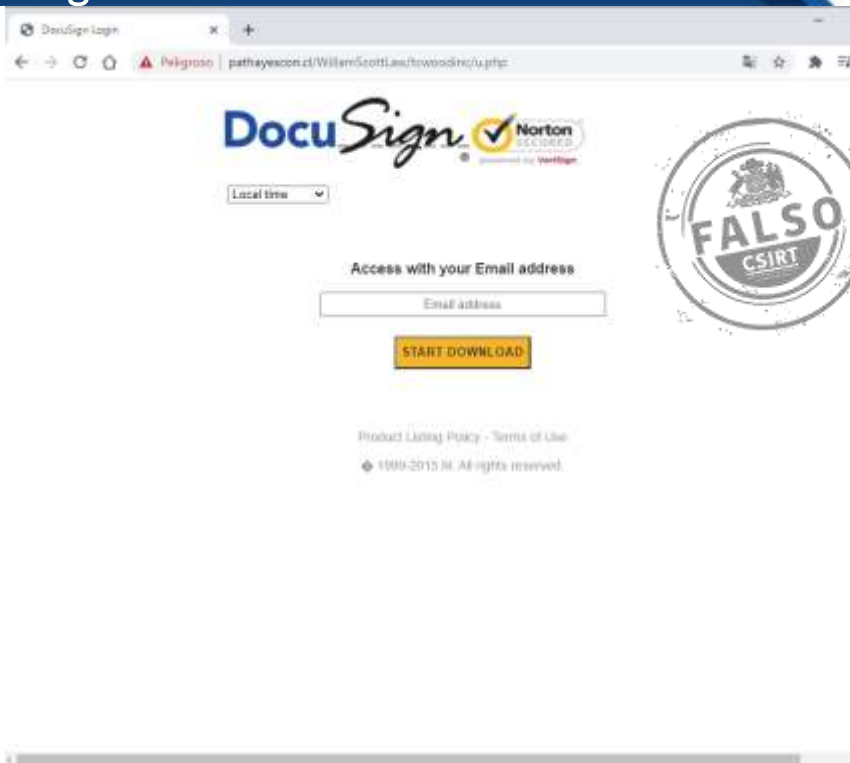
DocuSign Login

Peligroso | pathayescon.cl/WilliamScottLaw/towoodinc/u.php

DocuSign Norton SECURED powered by VeriSign

Local time

FALSO CSIRT

Access with your Email address

Email address

START DOWNLOAD

Product Listing Policy - Terms of Use

© 1999-2015 lit. All rights reserved.